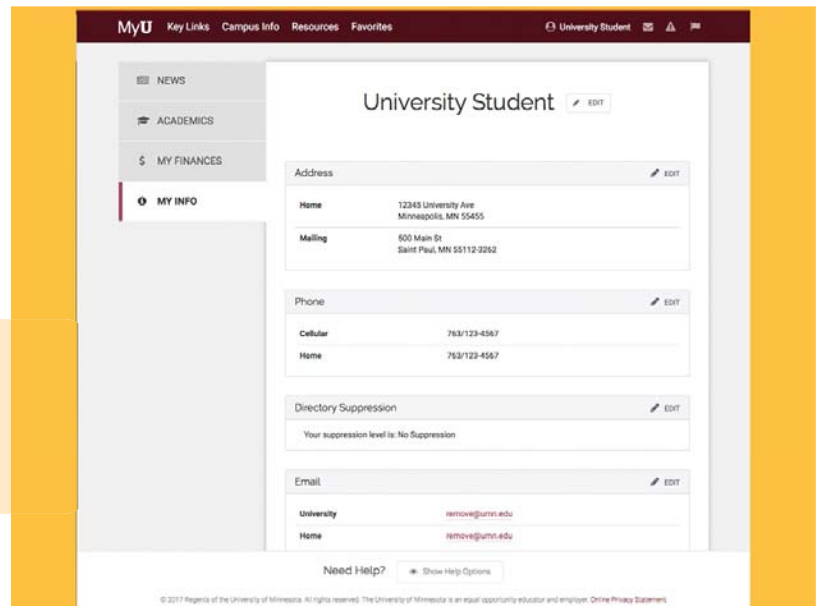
MyU Key Links Campus Info Resources Favorites

University Student

NEWS

ACADEMICS

$ MY FINANCES

MY INFO

University Student EDIT

Address EDIT

| | |
|---|---|
| Home | 12345 University Ave Minneapolis, MN 55455 |
| Mailing | 500 Main St Saint Paul, MN 55112-3262 |

Phone EDIT

| | |
|---|---|
| Cellular | 763/123-4567 |
| Home | 763/123-4567 |

Directory Suppression EDIT

Your suppression level is: No Suppression

Email EDIT

| | |
|---|---|
| University | remove@umn.edu |
| Home | remove@umn.edu |

Need Help? Show Help Options

© 2017 Regents of the University of Minnesota. All rights reserved. The University of Minnesota is an equal opportunity educator and employer. Online Privacy Statement